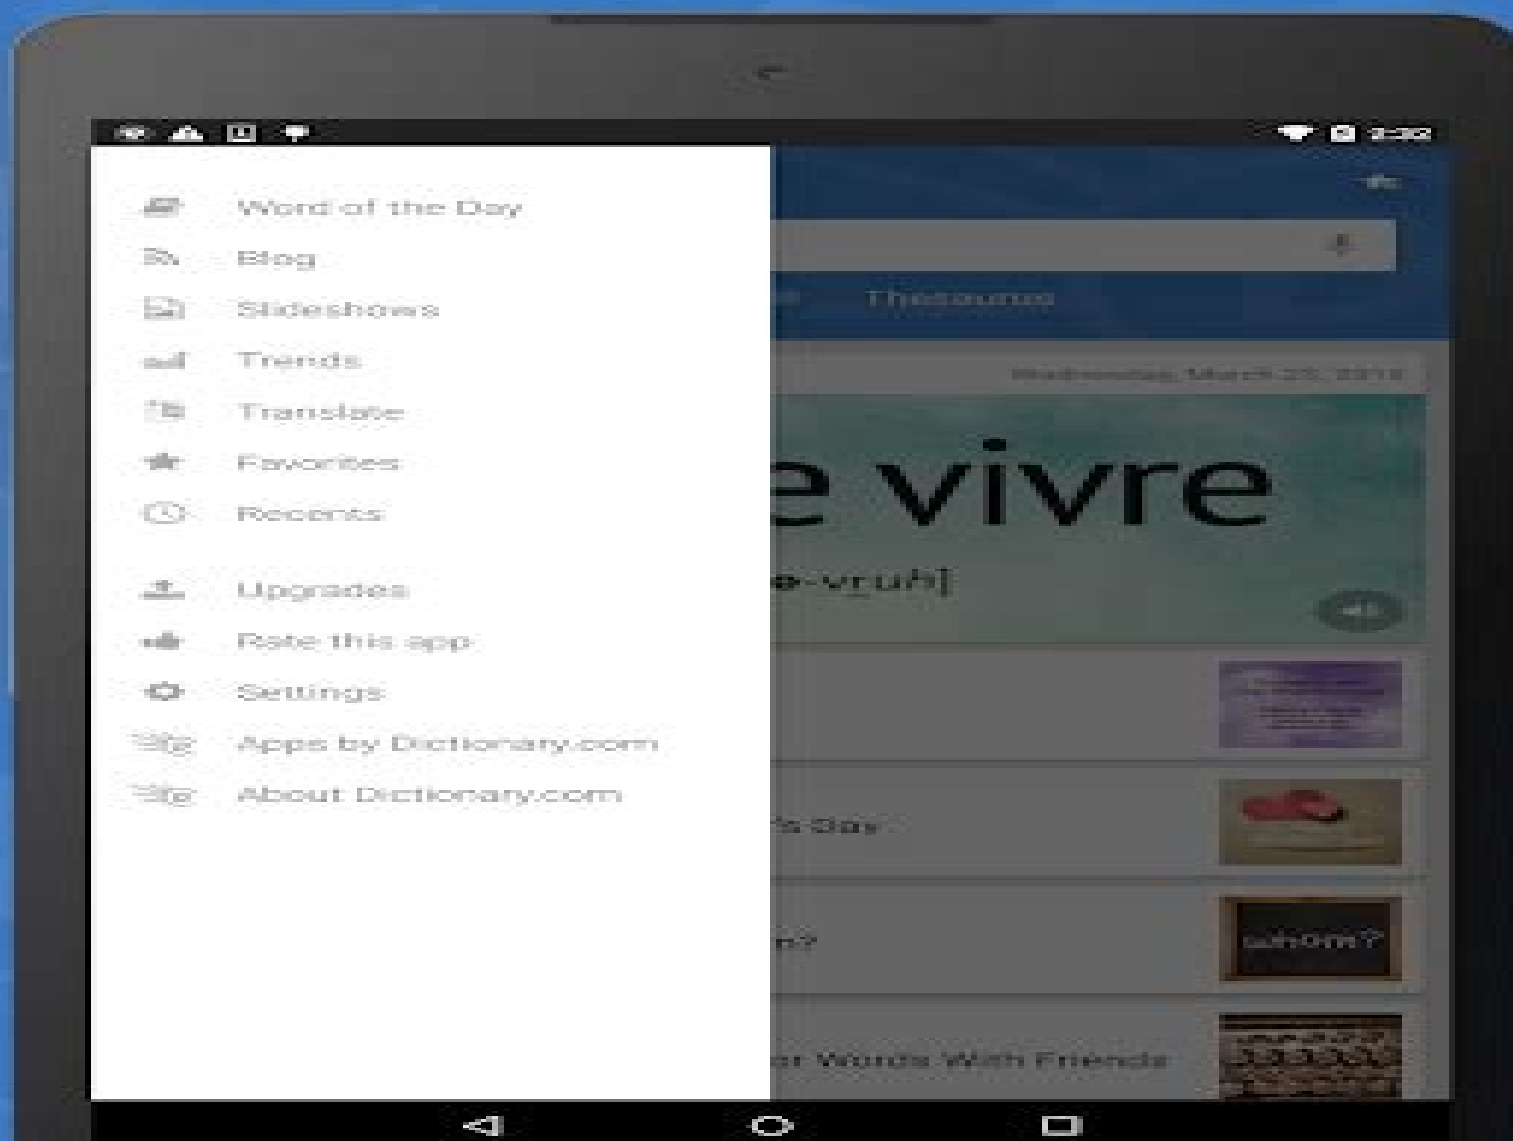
Word of the Day
Blog
Slideshows
Trends
Translate
Favorites
Recents
Upgrades
Rate this app
Settings
Apps by Dictionary.com
About Dictionary.com

Thesaurus
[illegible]
e vivre
e-vruh]
's day
n?
whom?
or Words With Friends